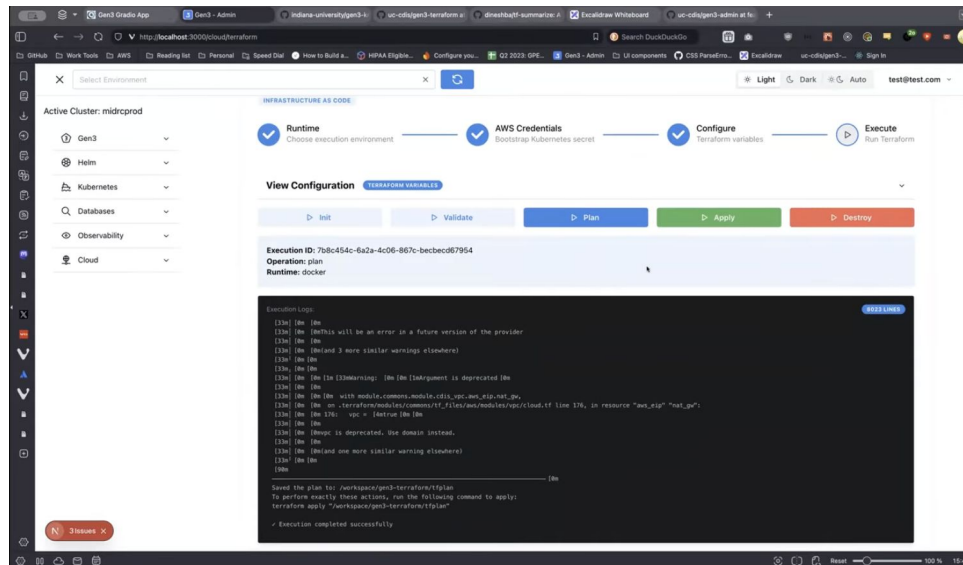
Gen3 Gradio App
Gen3 - Admin
indiana-university/gen3-k
uc-cdis/gen3-terraform
dineshba/tf-summarize
Excalidraw Whiteboard
uc-cdis/gen3-admin at fe
http://localhost:3000/cloud/terraform
Search DuckDuckGo
GitHub
Work Tools
AWS
Reading list
Personal
Speed Dial
How to Build a...
HIPAA Eligible...
Configure you...
Q2 2023: GPE...
Gen3 - Admin
UI components
CSS ParseErro...
Excalidraw
uc-cdis/gen3-...
Sign In

Select Environment
Light
Dark
Auto
test@test.com

Active Cluster: midrcprod
Gen3
Helm
Kubernetes
Databases
Observability
Cloud

INFRASTRUCTURE AS CODE
Runtime
Choose execution environment
AWS Credentials
Bootstrap Kubernetes secret
Configure
Terraform variables
Execute
Run Terraform

View Configuration
TERRAFORM VARIABLES

Init
Validate
Plan
Apply
Destroy

Execution ID: 7b8c454c-6a2a-4c06-867c-becbecd67954
Operation: plan
Runtime: docker

Execution Logs:
8023 LINES
[33m│[0m [0m
[33m│[0m [0mThis will be an error in a future version of the provider
[33m│[0m [0m
[33m│[0m [0m(and 3 more similar warnings elsewhere)
[33m╵[0m [0m
[33m╷[0m [0m
[33m│[0m [0m[1m[33mWarning: [0m[0m[1mArgument is deprecated[0m
[33m│[0m [0m
[33m│[0m [0m[0m with module.commons.module.cdis_vpc.aws_eip.nat_gw,
[33m│[0m [0m on .terraform/modules/commons/tf_files/aws/modules/vpc/cloud.tf line 176, in resource "aws_eip" "nat_gw":
[33m│[0m [0m 176: vpc = [4mtrue[0m[0m
[33m│[0m [0m
[33m│[0m [0mvpc is deprecated. Use domain instead.
[33m│[0m [0m
[33m│[0m [0m(and one more similar warning elsewhere)
[33m╵[0m [0m
[90m
─────────────────────────────────────────────────────────────────────────────[0m
Saved the plan to: /workspace/gen3-terraform/tfplan
To perform exactly these actions, run the following command to apply:
terraform apply "/workspace/gen3-terraform/tfplan"

✓ Execution completed successfully

N 3 Issues ×
Reset
100 %